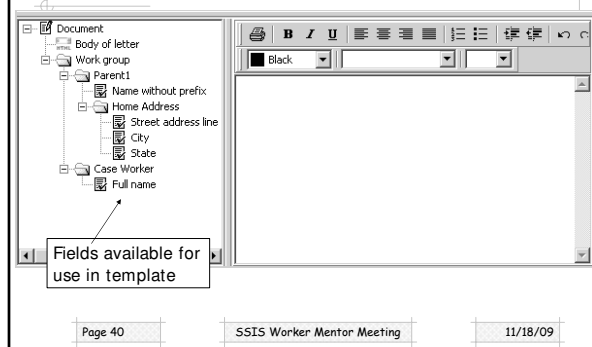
Document
Body of letter
Work group
Parent1
Name without prefix
Home Address
Street address line
City
State
Case Worker
Full name

B I U

Black

Fields available for use in template

Page 40

SSIS Worker Mentor Meeting

11/18/09